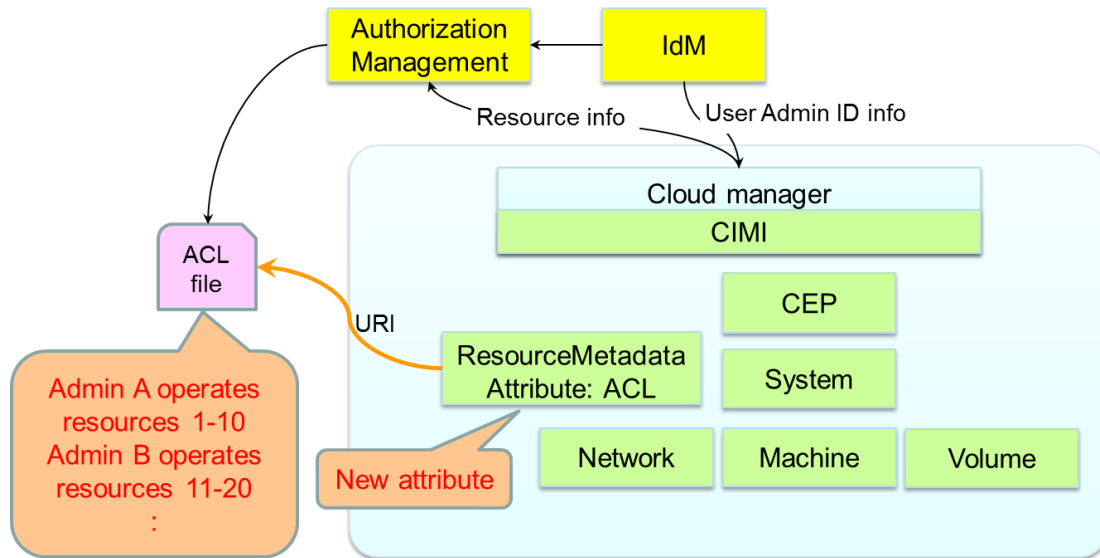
Authorization Management

IdM

Resource info

User Admin ID info

Cloud manager

CIMI

ACL file

URI

CEP

ResourceMetadata Attribute: ACL

System

Admin A operates resources 1-10
Admin B operates resources 11-20
:

New attribute

Network

Machine

Volume